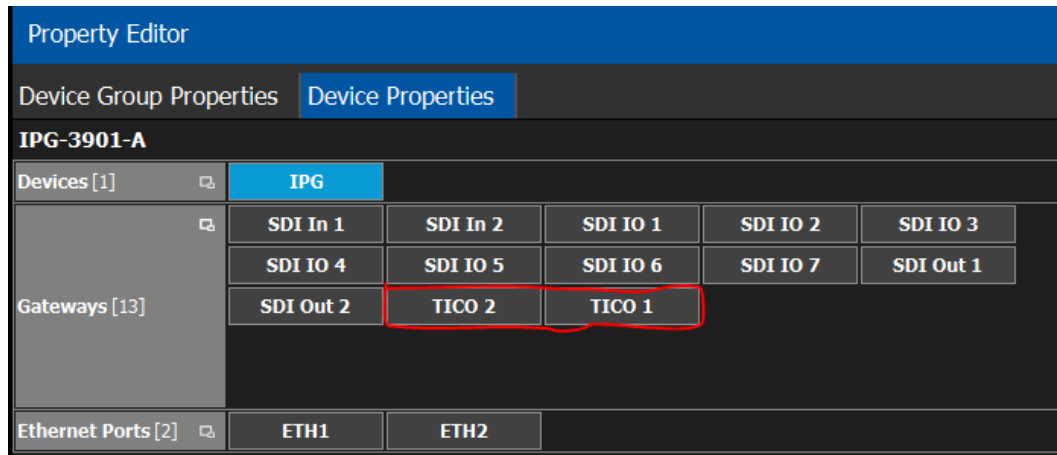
Property Editor

Device Group Properties | Device Properties

IPG-3901-A

Devices [1] IPG

Gateways [13] SDI In 1 SDI In 2 SDI IO 1 SDI IO 2 SDI IO 3 SDI IO 4 SDI IO 5 SDI IO 6 SDI IO 7 SDI Out 1 SDI Out 2 TICO 2 TICO 1

Ethernet Ports [2] ETH1 ETH2